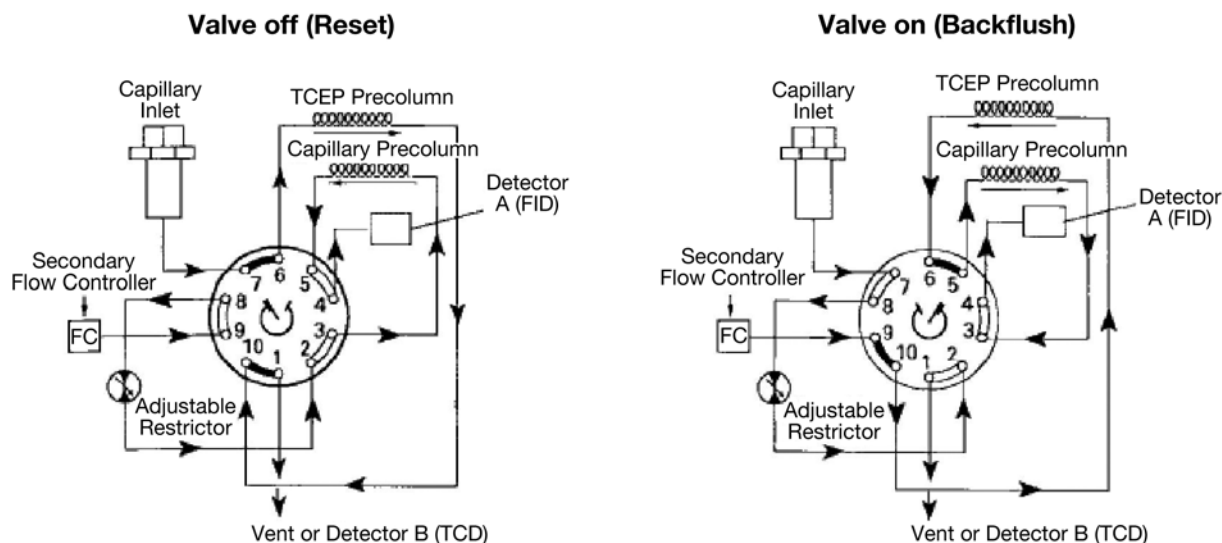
Valve off (Reset)

Capillary Inlet

TCEP Precolumn

Capillary Precolumn

Detector A (FID)

Secondary Flow Controller

FC

7 6 5 4 8 9 3 10 1 2

Adjustable Restrictor

Vent or Detector B (TCD)

Valve on (Backflush)

Capillary Inlet

TCEP Precolumn

Capillary Precolumn

Detector A (FID)

Secondary Flow Controller

FC

6 5 7 8 4 9 3 10 1 2

Adjustable Restrictor

Vent or Detector B (TCD)